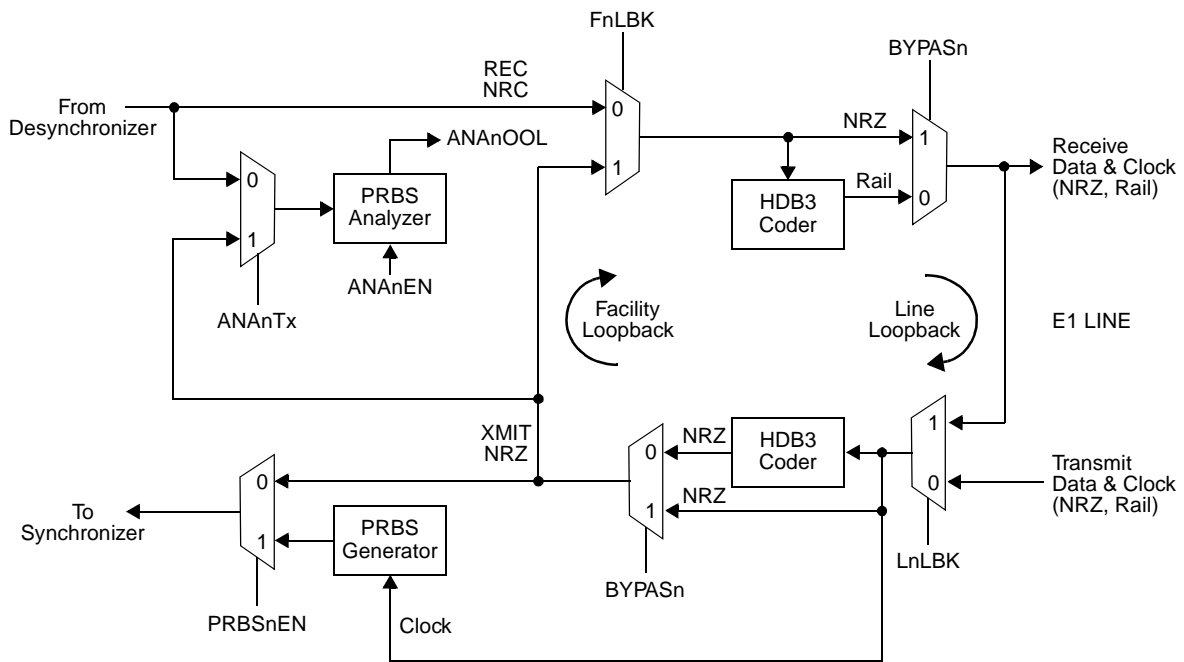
FnLBK

BYPASn

REC
NRC

From
Desynchronizer

0

1

NRZ

1

0

Receive
Data & Clock
(NRZ, Rail)

ANAnOOL

0

1

PRBS
Analyzer

HDB3
Coder

Rail

ANAnEN

ANAnTx

Facility
Loopback

Line
Loopback

E1 LINE

XMIT
NRZ

NRZ

HDB3
Coder

1

0

Transmit
Data & Clock
(NRZ, Rail)

0

1

NRZ

0

1

To
Synchronizer

PRBS
Generator

BYPASn

LnLBK

PRBSnEN

Clock